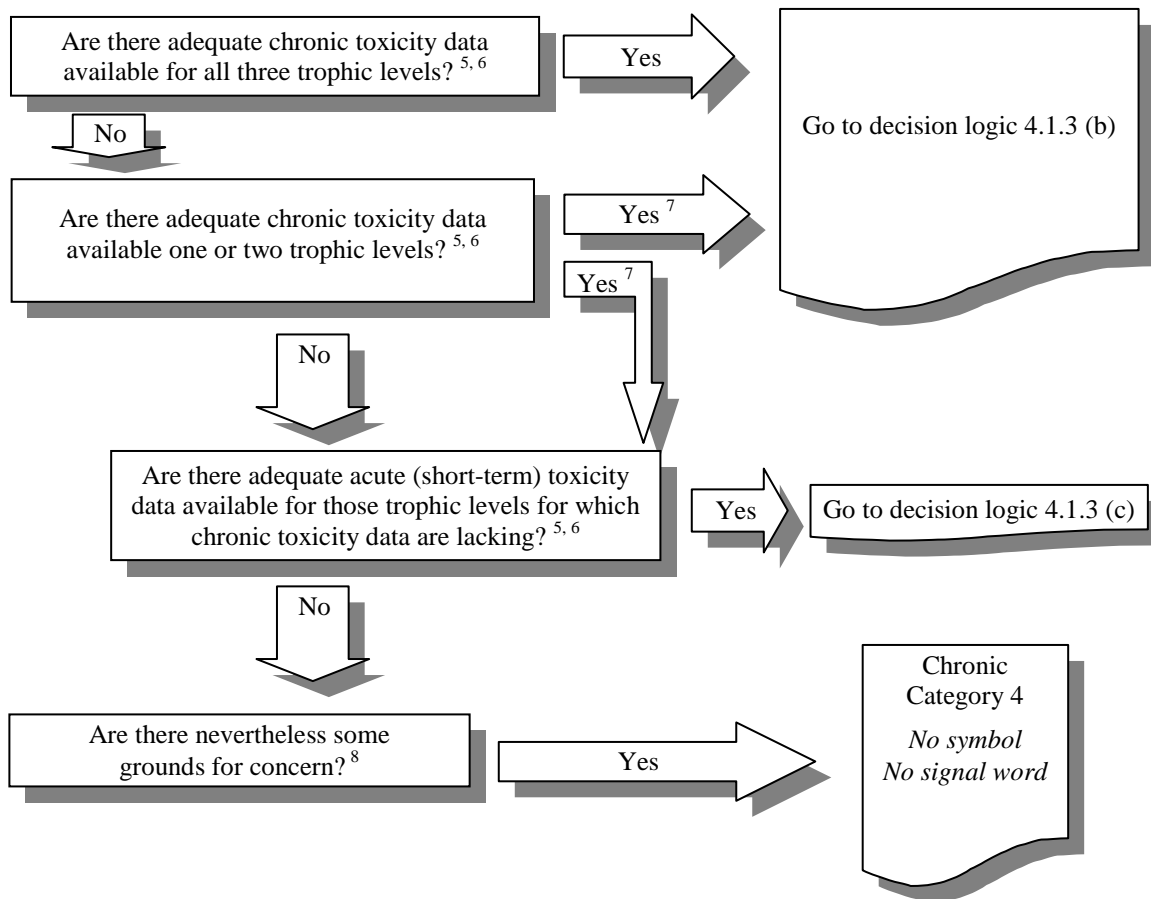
Are there adequate chronic toxicity data available for all three trophic levels? $^{5, 6}$

Yes

Go to decision logic 4.1.3 (b)

No

Are there adequate chronic toxicity data available one or two trophic levels? $^{5, 6}$

Yes $^{7}$

Yes $^{7}$

No

Are there adequate acute (short-term) toxicity data available for those trophic levels for which chronic toxicity data are lacking? $^{5, 6}$

Yes

Go to decision logic 4.1.3 (c)

No

Are there nevertheless some grounds for concern? $^{8}$

Yes

Chronic Category 4

*No symbol*
*No signal word*